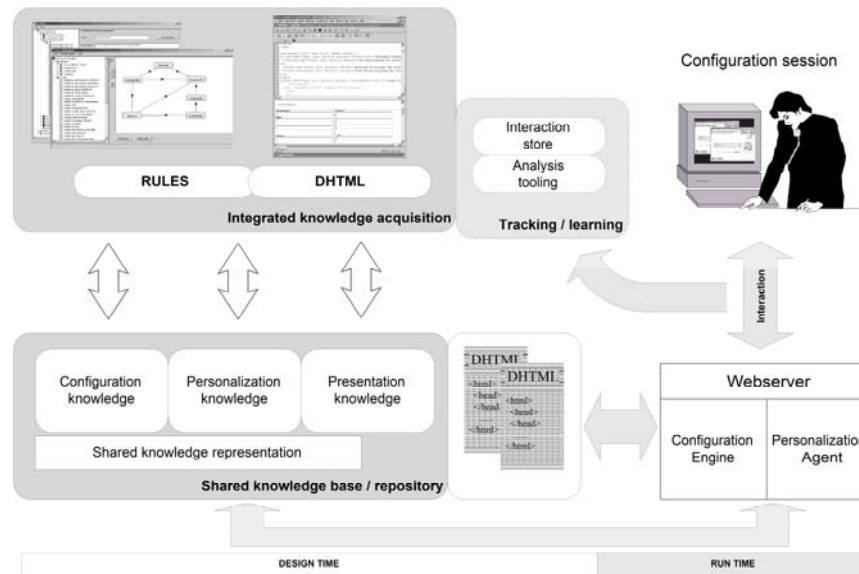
RULES

DHTML

Integrated knowledge acquisition

Interaction store

Analysis tooling

Tracking / learning

Configuration session

Interaction

Configuration knowledge

Personalization knowledge

Presentation knowledge

Shared knowledge representation

Shared knowledge base / repository

DHTML
<html>
<head>
</head>
</html>

DHTML
<html>
<head>
</head>
</html>

Webserver

Configuration Engine

Personalizatio Agent

DESIGN TIME

RUN TIME